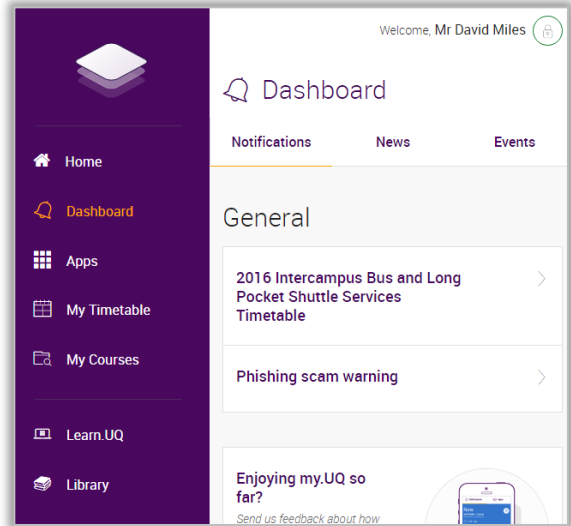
Welcome, Mr David Miles

Home

Dashboard

Apps

My Timetable

My Courses

Learn.UQ

Library

Dashboard

Notifications

News

Events

General

2016 Intercampus Bus and Long Pocket Shuttle Services Timetable

Phishing scam warning

Enjoying my.UQ so far?

Send us feedback about how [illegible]